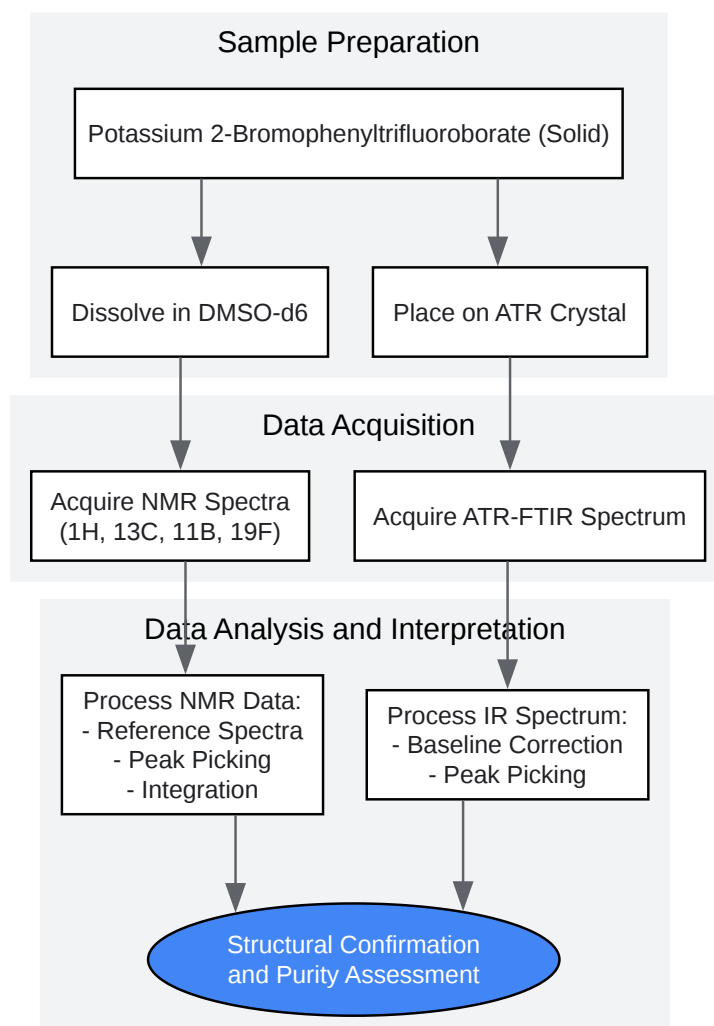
Sample Preparation

Potassium 2-Bromophenyltrifluoroborate (Solid)

Dissolve in DMSO-d6

Place on ATR Crystal

Data Acquisition

Acquire NMR Spectra (1H, 13C, 11B, 19F)

Acquire ATR-FTIR Spectrum

Data Analysis and Interpretation

Process NMR Data:
- Reference Spectra
- Peak Picking
- Integration

Process IR Spectrum:
- Baseline Correction
- Peak Picking

Structural Confirmation and Purity Assessment